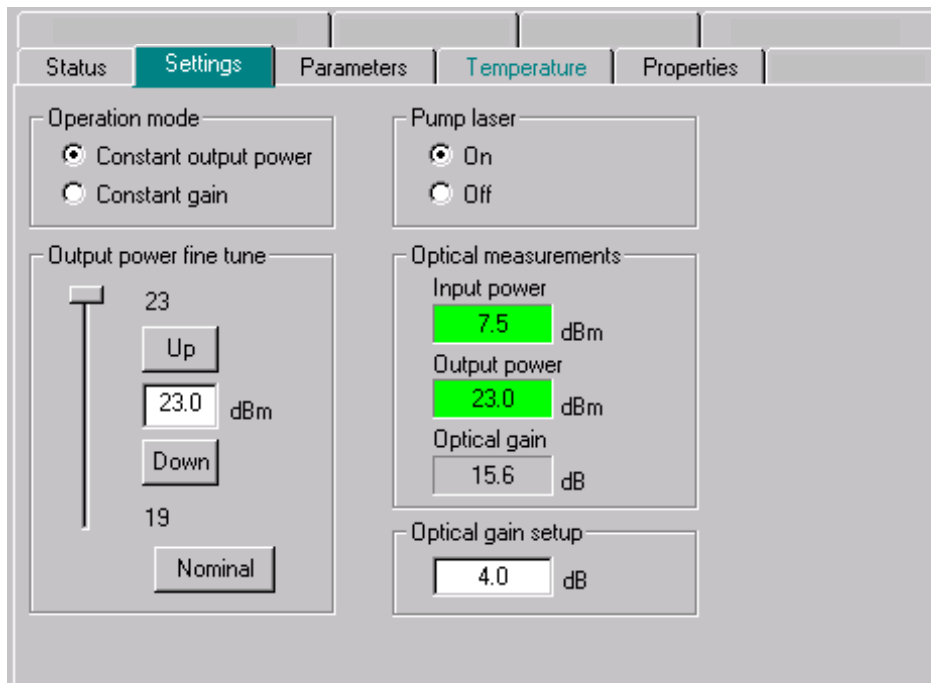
Status Settings Parameters Temperature Properties

Operation mode
Constant output power
Constant gain

Output power fine tune
23
Up
23.0 dBm
Down
19
Nominal

Pump laser
On
Off

Optical measurements
Input power
7.5 dBm
Output power
23.0 dBm
Optical gain
15.6 dB

Optical gain setup
4.0 dB